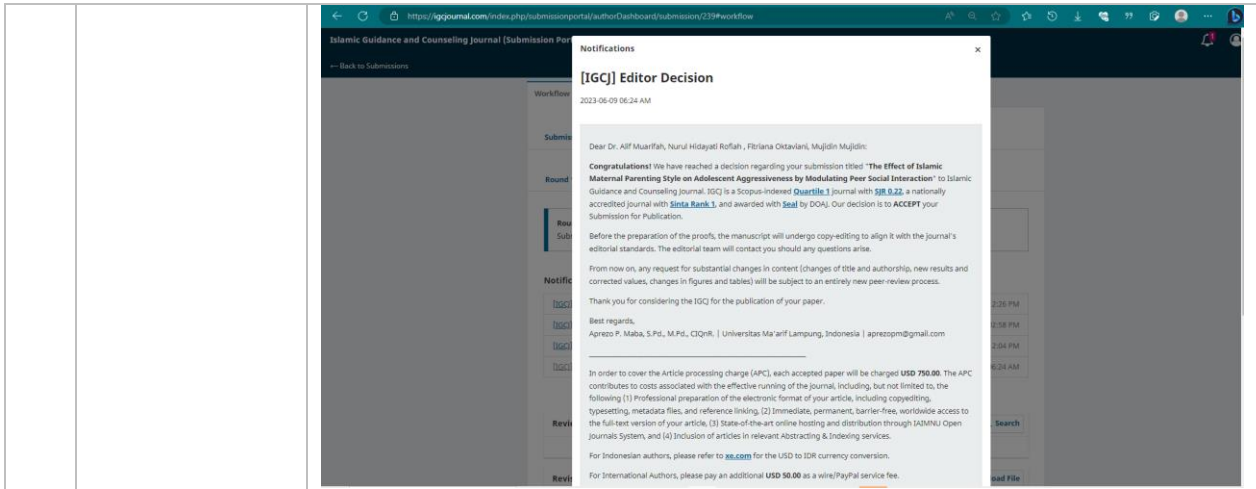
https://igcjournal.com/index.php/submissionportal/authorDashboard/submission/239#workflow

Islamic Guidance and Counseling Journal (Submission Por

← Back to Submissions

Workflow

Submis

Round

Rou
Subr

Notific

[IGC]
[IGC]
[IGC]
[IGC]

2:26 PM
2:58 PM
2:04 PM
6:24 AM

Revi

Revi

Search

oad File

Notifications ×

[IGCJ] Editor Decision

2023-06-09 06:24 AM

Dear Dr. Alif Muarifah, Nurul Hidayati Rofiah , Fitriana Oktaviani, Mujidin Mujidin:

Congratulations! We have reached a decision regarding your submission titled "The Effect of Islamic Maternal Parenting Style on Adolescent Aggressiveness by Modulating Peer Social Interaction" to Islamic Guidance and Counseling Journal. IGCJ is a Scopus-indexed Quartile 1 journal with SJR 0.22, a nationally accredited journal with Sinta Rank 1, and awarded with Seal by DOAJ. Our decision is to ACCEPT your Submission for Publication.

Before the preparation of the proofs, the manuscript will undergo copy-editing to align it with the journal's editorial standards. The editorial team will contact you should any questions arise.

From now on, any request for substantial changes in content (changes of title and authorship, new results and corrected values, changes in figures and tables) will be subject to an entirely new peer-review process.

Thank you for considering the IGCJ for the publication of your paper.

Best regards,
Aprezo P. Maba, S.Pd., M.Pd., CIQnR. | Universitas Ma'arif Lampung, Indonesia | aprezopm@gmail.com

In order to cover the Article processing charge (APC), each accepted paper will be charged USD 750.00. The APC contributes to costs associated with the effective running of the journal, including, but not limited to, the following (1) Professional preparation of the electronic format of your article, including copyediting, typesetting, metadata files, and reference linking, (2) Immediate, permanent, barrier-free, worldwide access to the full-text version of your article, (3) State-of-the-art online hosting and distribution through IAIMNU Open Journals System, and (4) Inclusion of articles in relevant Abstracting & Indexing services.

For Indonesian authors, please refer to xe.com for the USD to IDR currency conversion.

For International Authors, please pay an additional USD 50.00 as a wire/PayPal service fee.